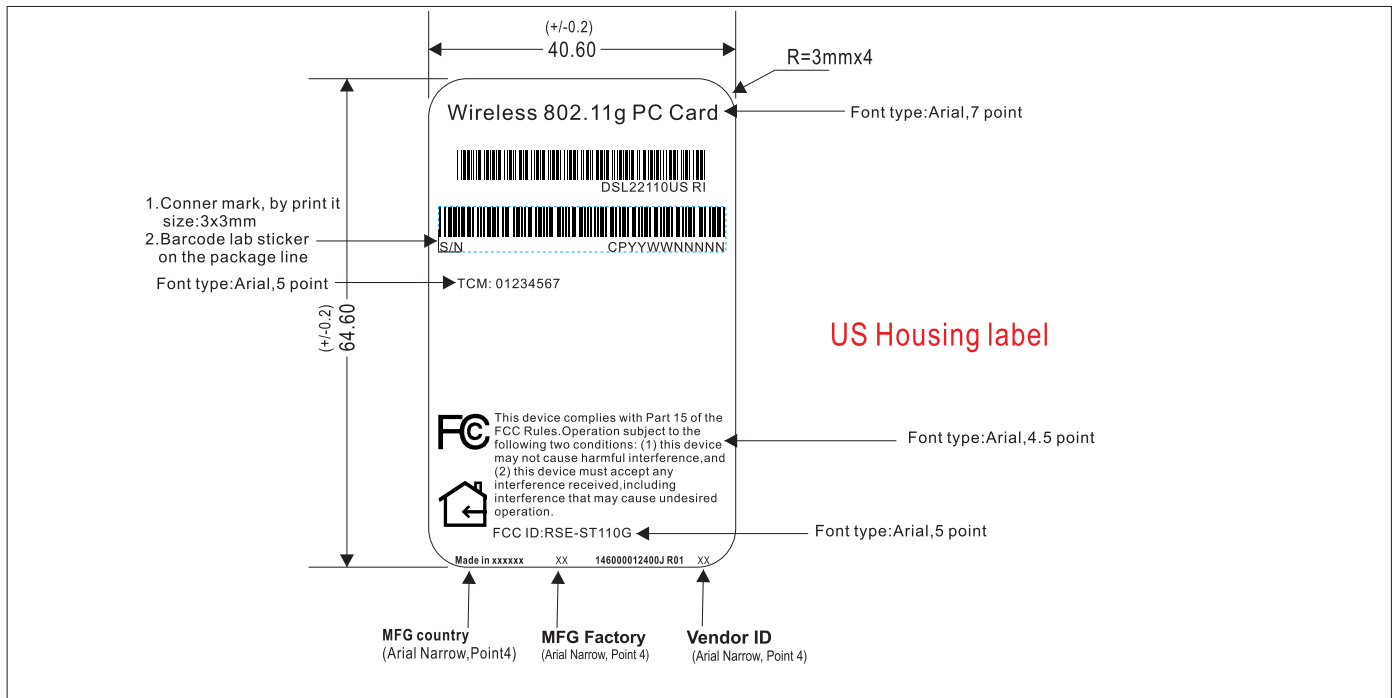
(+/-0.2)
40.60

R=3mmx4

Wireless 802.11g PC Card

Font type:Arial,7 point

DSL22110US RI

1.Conner mark, by print it size:3x3mm
2.Barcode lab sticker on the package line

S/N CPYYWWNNNNN

Font type:Arial,5 point

TCM: 01234567

(+/-0.2)
64.60

US Housing label

This device complies with Part 15 of the FCC Rules.Operation subject to the following two conditions: (1) this device may not cause harmful interference,and (2) this device must accept any interference received,including interference that may cause undesired operation.

Font type:Arial,4.5 point

FCC ID:RSE-ST110G

Font type:Arial,5 point

Made in xxxxxx XX 146000012400J R01 XX

MFG country
(Arial Narrow,Point4)

MFG Factory
(Arial Narrow, Point 4)

Vendor ID
(Arial Narrow, Point 4)